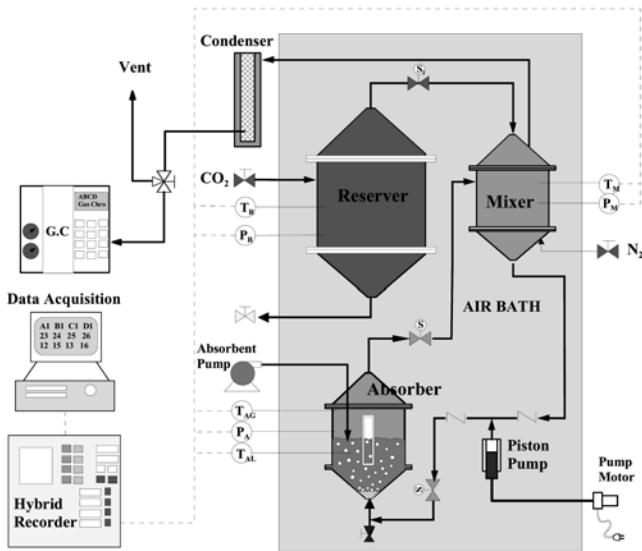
Condenser

Vent

$S_1$

CO$_2$

Reserver

Mixer

$T_M$

$P_M$

$N_2$

$T_R$

$P_R$

ABCD Gas Chro

G.C

Data Acquisition

| A1 | B1 | C1 | D1 |
|---|---|---|---|
| 23 | 24 | 25 | 26 |
| 12 | 15 | 13 | 16 |

AIR BATH

S

Absorbent Pump

Absorber

$T_{AG}$

$P_A$

$T_{AL}$

Piston Pump

Pump Motor

Hybrid Recorder